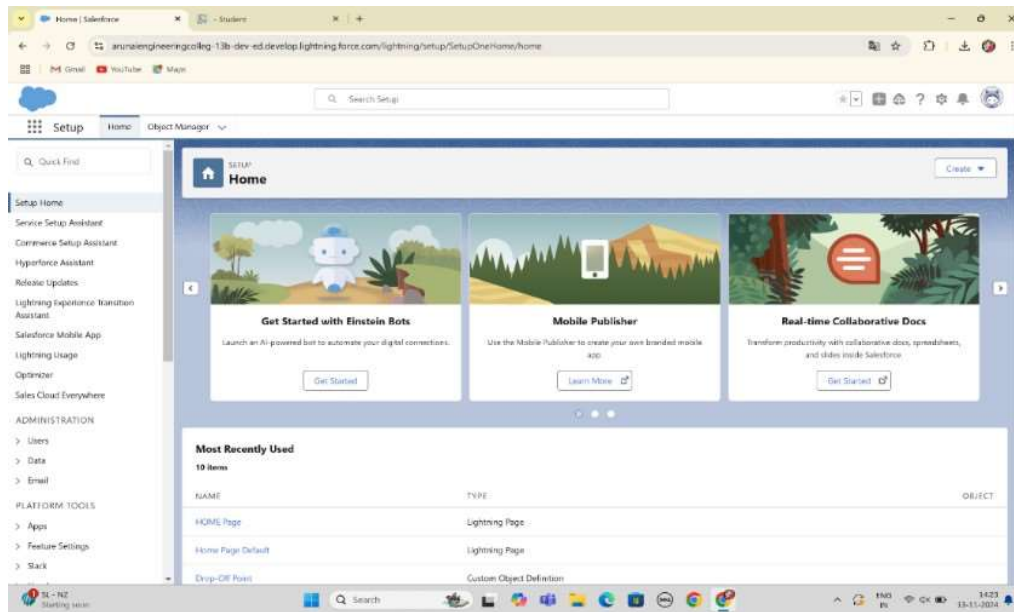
Home | Salesforce
- Student
arunaiengineeringcollg-13b-dev-ed.develop.lightning.force.com/lightning/setup/SetupOneHome/home
Gmail YouTube Maps
Search Setup
Setup Home Object Manager
Quick Find
Setup Home
Service Setup Assistant
Commerce Setup Assistant
Hyperforce Assistant
Release Updates
Lightning Experience Transition Assistant
Salesforce Mobile App
Lightning Usage
Optimizer
Sales Cloud Everywhere
ADMINISTRATION
> Users
> Data
> Email
PLATFORM TOOLS
> Apps
> Feature Settings
> Slack
SETUP
Home
Create
Get Started with Einstein Bots
Launch an AI-powered bot to automate your digital connections.
Get Started
Mobile Publisher
Use the Mobile Publisher to create your own branded mobile app.
Learn More
Real-time Collaborative Docs
Transform productivity with collaborative docs, spreadsheets, and slides inside Salesforce.
Get Started
Most Recently Used
10 items

| NAME | TYPE | OBJECT |
|---|---|---|
| HOME Page | Lightning Page | |
| Home Page Default | Lightning Page | |
| Drop-Off Point | Custom Object Definition | |

SL - NZ
Starting soon
Search
ENG IN
14:23
13-11-2024